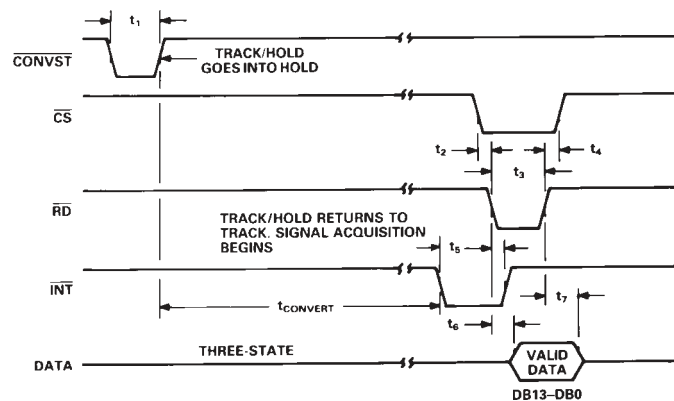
$t_1$

$\overline{CONVST}$

TRACK/HOLD GOES INTO HOLD

$\overline{CS}$

$t_2$

$t_3$

$t_4$

$\overline{RD}$

TRACK/HOLD RETURNS TO TRACK. SIGNAL ACQUISITION BEGINS

$t_5$

$\overline{INT}$

$t_{CONVERT}$

$t_7$

$t_6$

DATA

THREE-STATE

VALID DATA

DB13–DB0